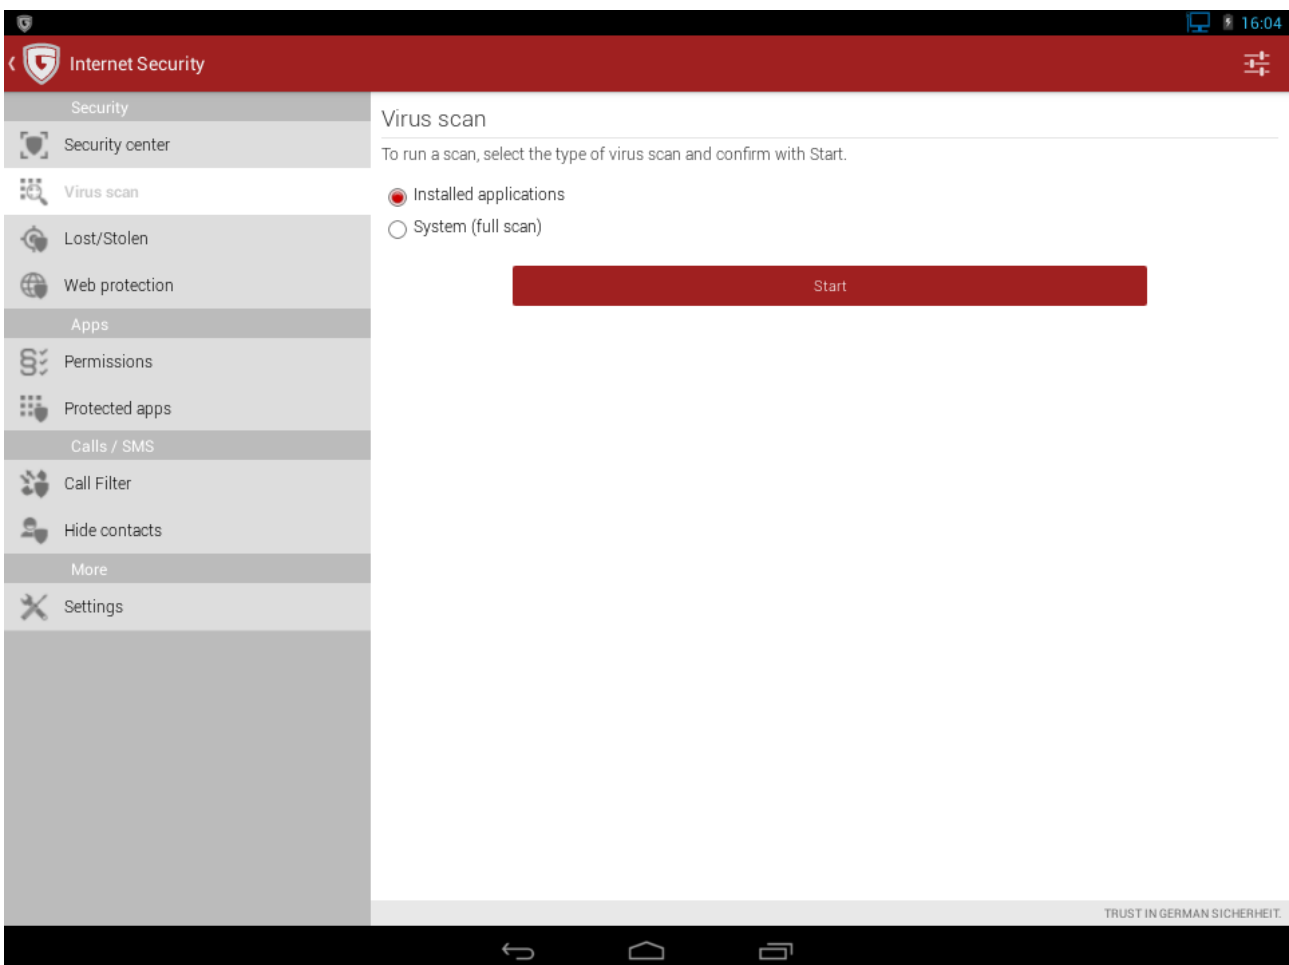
16:04

Internet Security

Security
Security center
Virus scan
Lost/Stolen
Web protection
Apps
Permissions
Protected apps
Calls / SMS
Call Filter
Hide contacts
More
Settings

Virus scan
To run a scan, select the type of virus scan and confirm with Start.

Installed applications
System (full scan)

Start

TRUST IN GERMAN SICHERHEIT.